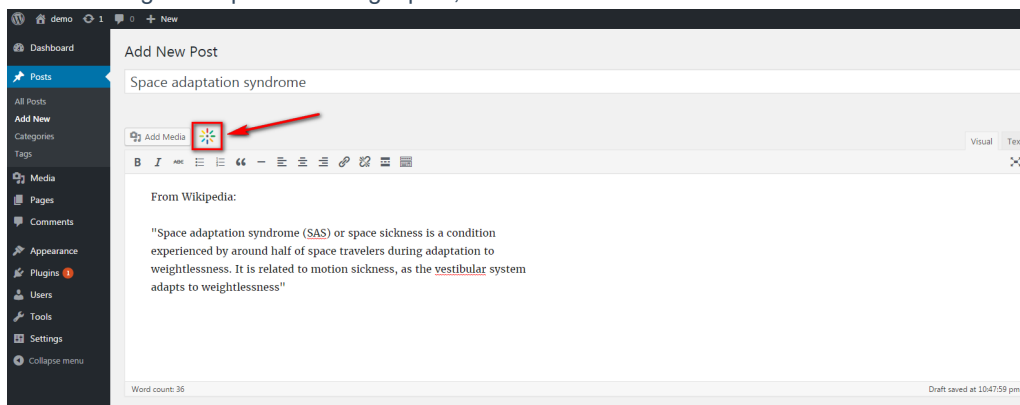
demo 1 0 + New

Dashboard
Posts
All Posts
Add New
Categories
Tags
Media
Pages
Comments
Appearance
Plugins 1
Users
Tools
Settings
Collapse menu

Add New Post

Space adaptation syndrome

Add Media

Visual Tex

From Wikipedia:

"Space adaptation syndrome (SAS) or space sickness is a condition experienced by around half of space travelers during adaptation to weightlessness. It is related to motion sickness, as the vestibular system adapts to weightlessness"

Word count: 36

Draft saved at 10:47:59 pm